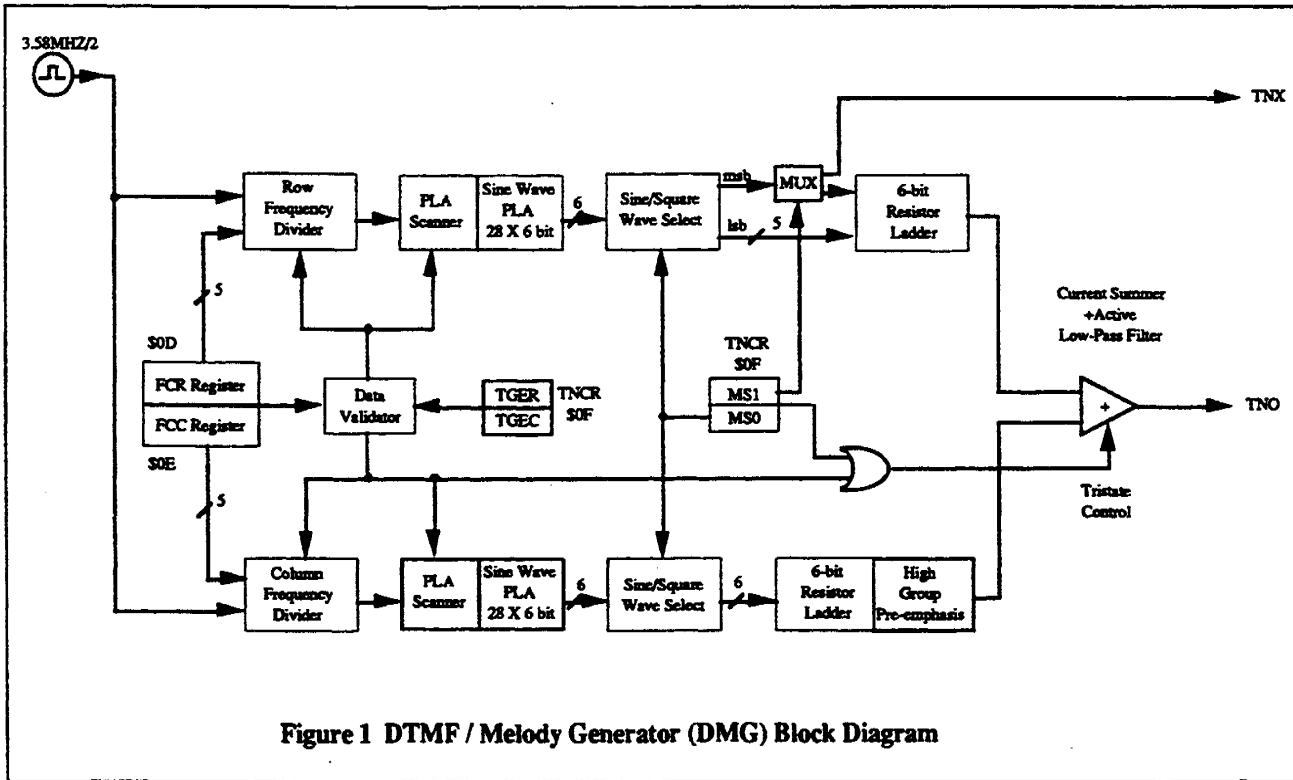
3.58MHZ/2

TNX

Row Frequency Divider

PLA Scanner

Sine Wave PLA 28 X 6 bit

6

Sine/Square Wave Select

msb

lsb

5

MUX

6-bit Resistor Ladder

5

Current Summer +Active Low-Pass Filter

$0D

TNCR $0F

FCR Register

FCC Register

Data Validator

TGER

TGEC

TNCR $0F

MS1

MS0

+

TNO

$0E

5

Tristate Control

Column Frequency Divider

PLA Scanner

Sine Wave PLA 28 X 6 bit

6

Sine/Square Wave Select

6

6-bit Resistor Ladder

High Group Pre-emphasis

Figure 1 DTMF / Melody Generator (DMG) Block Diagram